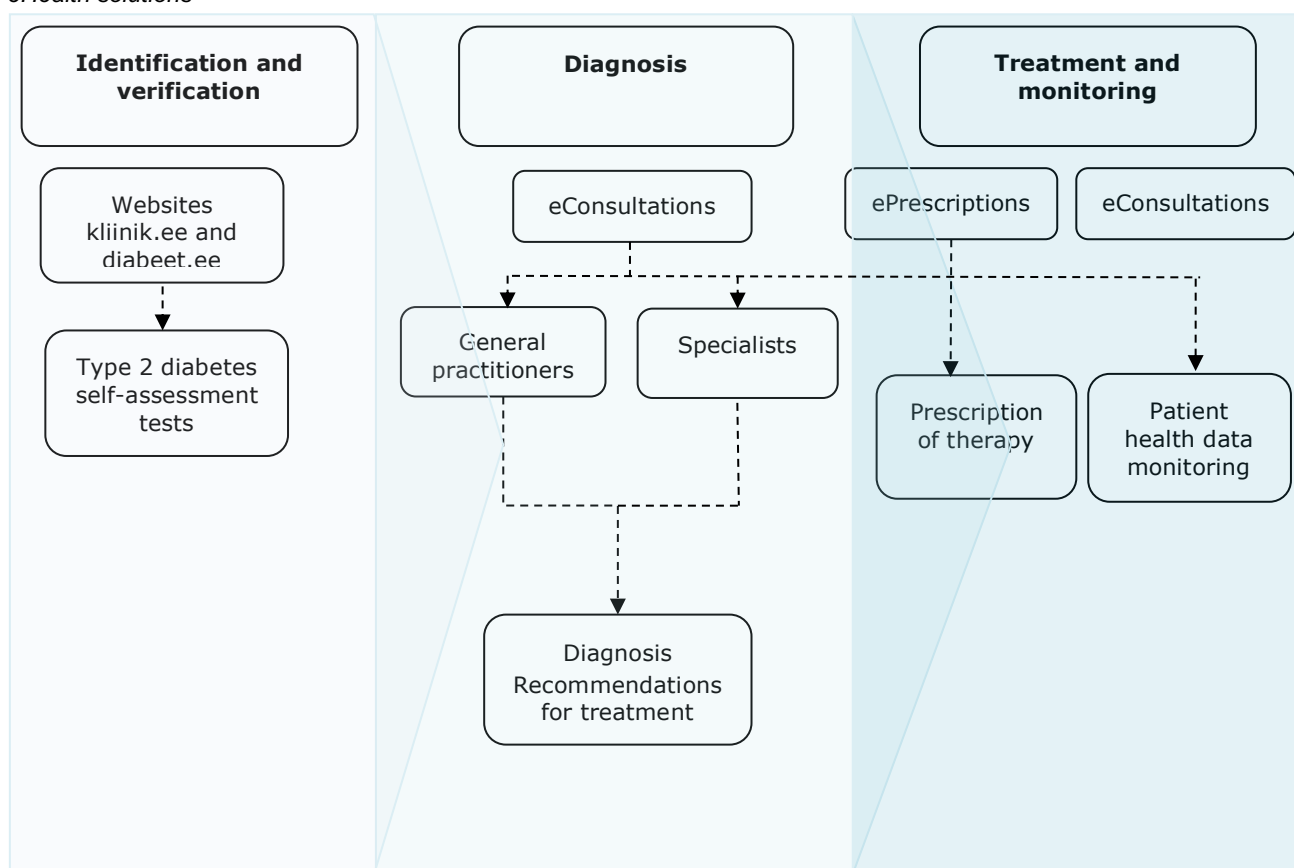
eHealth solutions

Identification and verification

Websites kliinik.ee and diabeet.ee

Type 2 diabetes self-assessment tests

Diagnosis

eConsultations

General practitioners

Specialists

Diagnosis Recommendations for treatment

Treatment and monitoring

ePrescriptions

eConsultations

Prescription of therapy

Patient health data monitoring